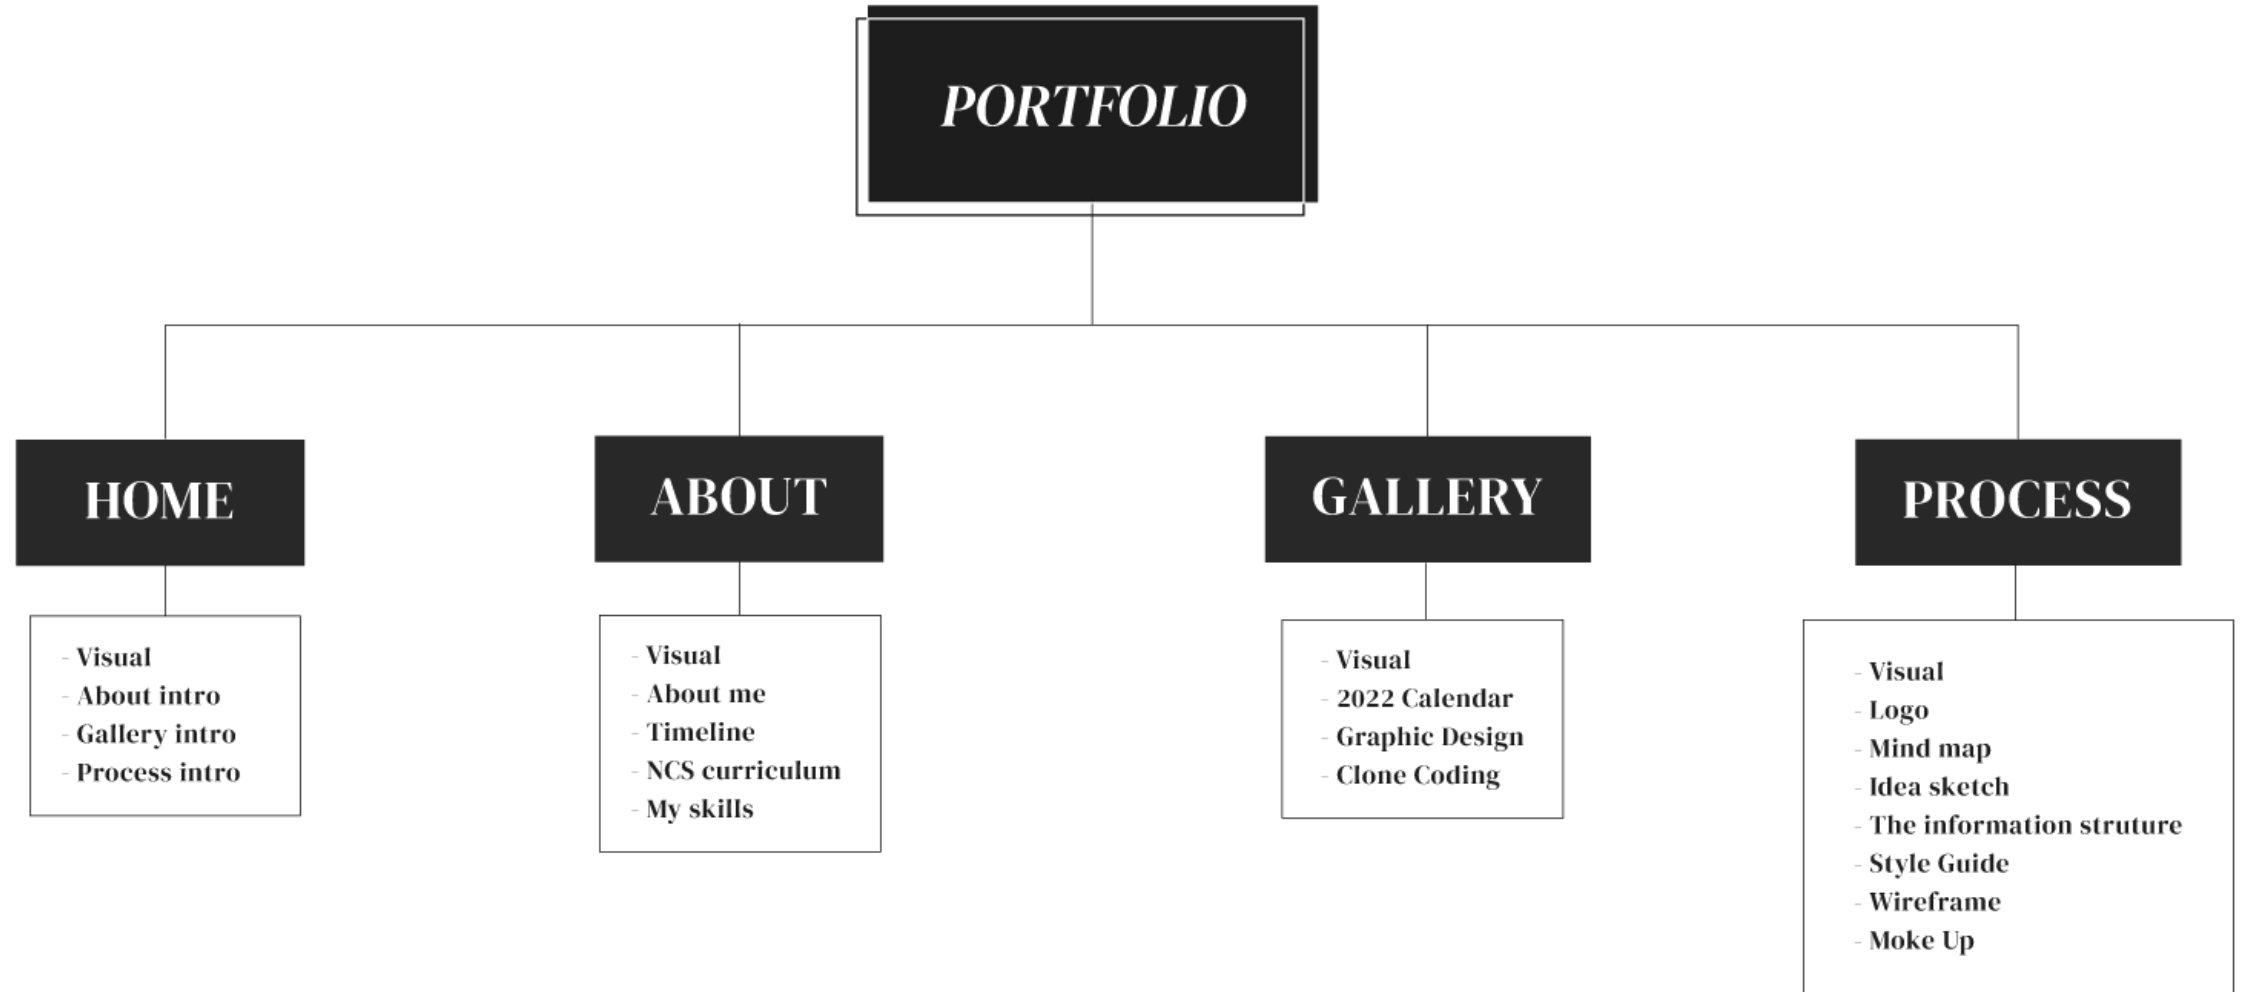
PORTFOLIO

HOME

- Visual
- About intro
- Gallery intro
- Process intro

ABOUT

- Visual
- About me
- Timeline
- NCS curriculum
- My skills

GALLERY

- Visual
- 2022 Calendar
- Graphic Design
- Clone Coding

PROCESS

- Visual
- Logo
- Mind map
- Idea sketch
- The information struture
- Style Guide
- Wireframe
- Moke Up